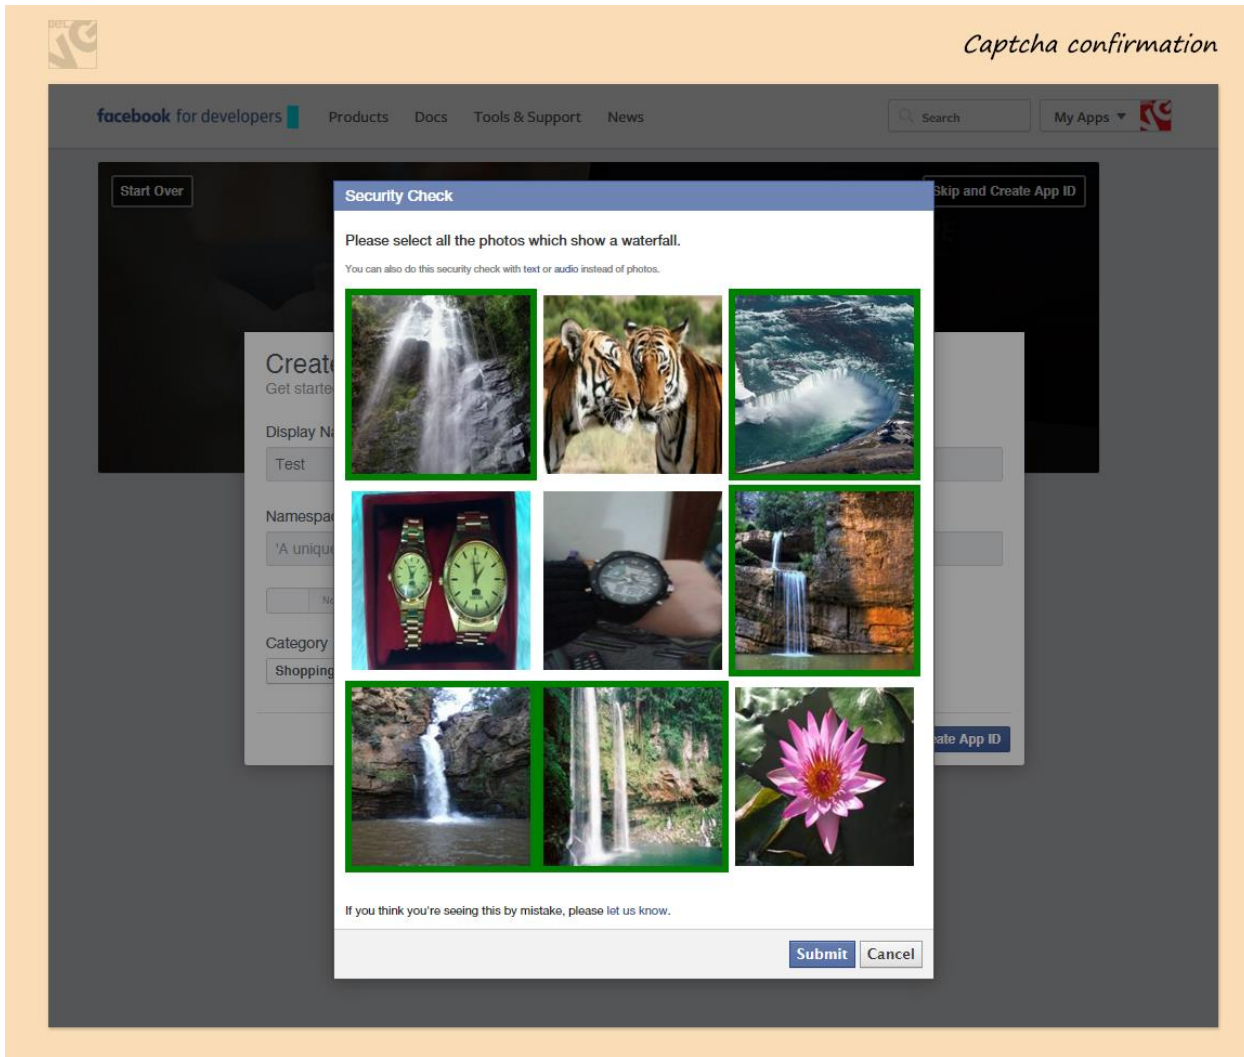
Captcha confirmation

facebook for developers Products Docs Tools & Support News

Search

My Apps

Start Over

Skip and Create App ID

Creat

Get starte

Display Na

Test

Namespa

'A uniqu

Category

Shopping

ate App ID

Security Check

Please select all the photos which show a waterfall.

You can also do this security check with text or audio instead of photos.

If you think you're seeing this by mistake, please let us know.

Submit Cancel